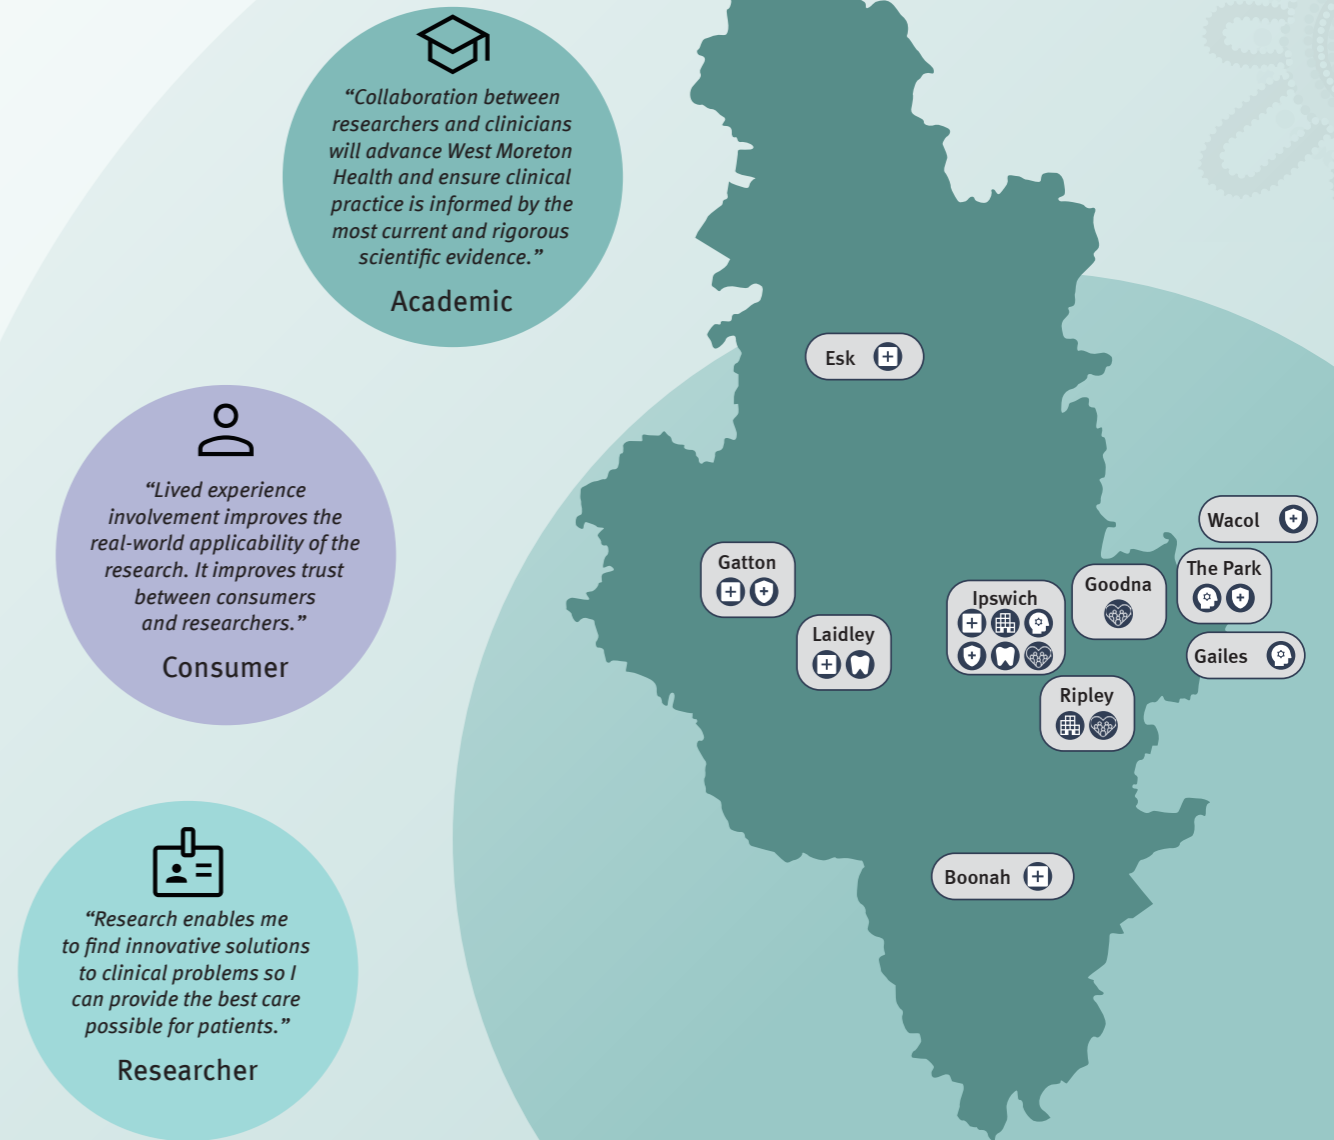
“Collaboration between researchers and clinicians will advance West Moreton Health and ensure clinical practice is informed by the most current and rigorous scientific evidence.”

Academic

“Lived experience involvement improves the real-world applicability of the research. It improves trust between consumers and researchers.”

Consumer

“Research enables me to find innovative solutions to clinical problems so I can provide the best care possible for patients.”

Researcher

Esk

Gatton

Laidley

Ipswich

Goodna

Wacol

The Park

Gailes

Ripley

Boonah